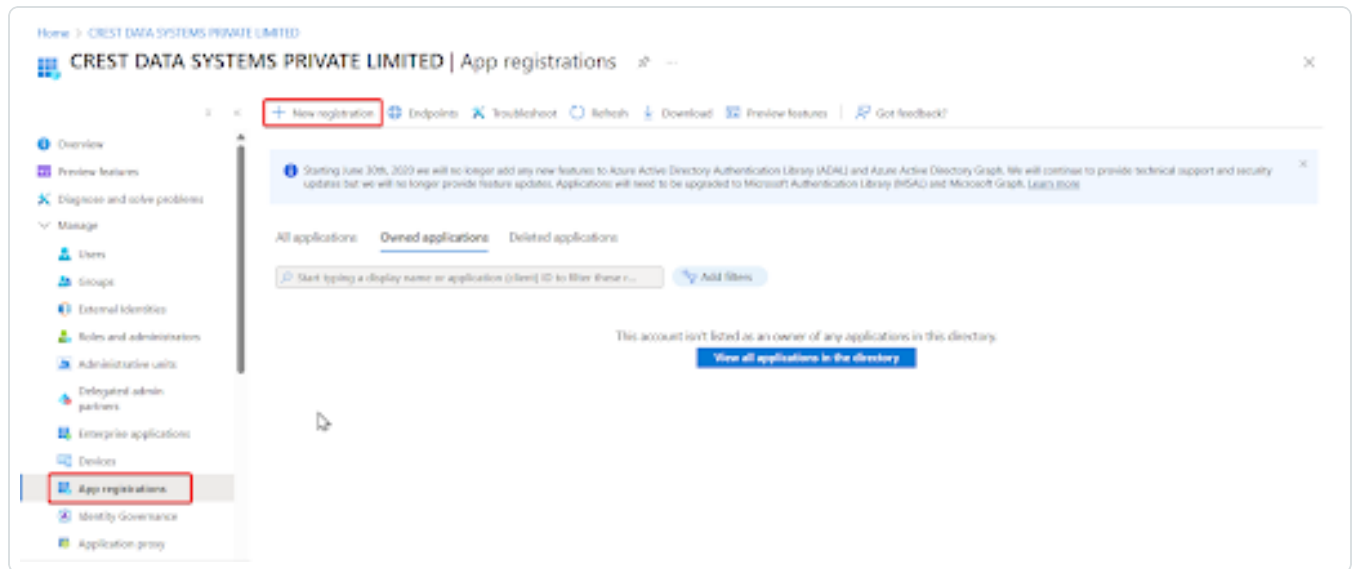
Home > CREST DATA SYSTEMS PRIVATE LIMITED

CREST DATA SYSTEMS PRIVATE LIMITED | App registrations

+ New registration Endpoints Troubleshoot Refresh Download Preview features Got feedback?

Overview
Preview features
Diagnose and solve problems
Manage
Users
Groups
External Identities
Roles and administrators
Administrative units
Delegated admin partners
Enterprise applications
Devices
App registrations
Identity Governance
Application proxy

Starting June 30th, 2020 we will no longer add any new features to Azure Active Directory Authentication Library (ADAL) and Azure Active Directory Graph. We will continue to provide technical support and security updates but we will no longer provide feature updates. Applications will need to be upgraded to Microsoft Authentication Library (MSAL) and Microsoft Graph. Learn more

All applications Owned applications Deleted applications

Start typing a display name or application (client) ID to filter these r...

Add filters

This account isn't listed as an owner of any applications in this directory.

View all applications in the directory